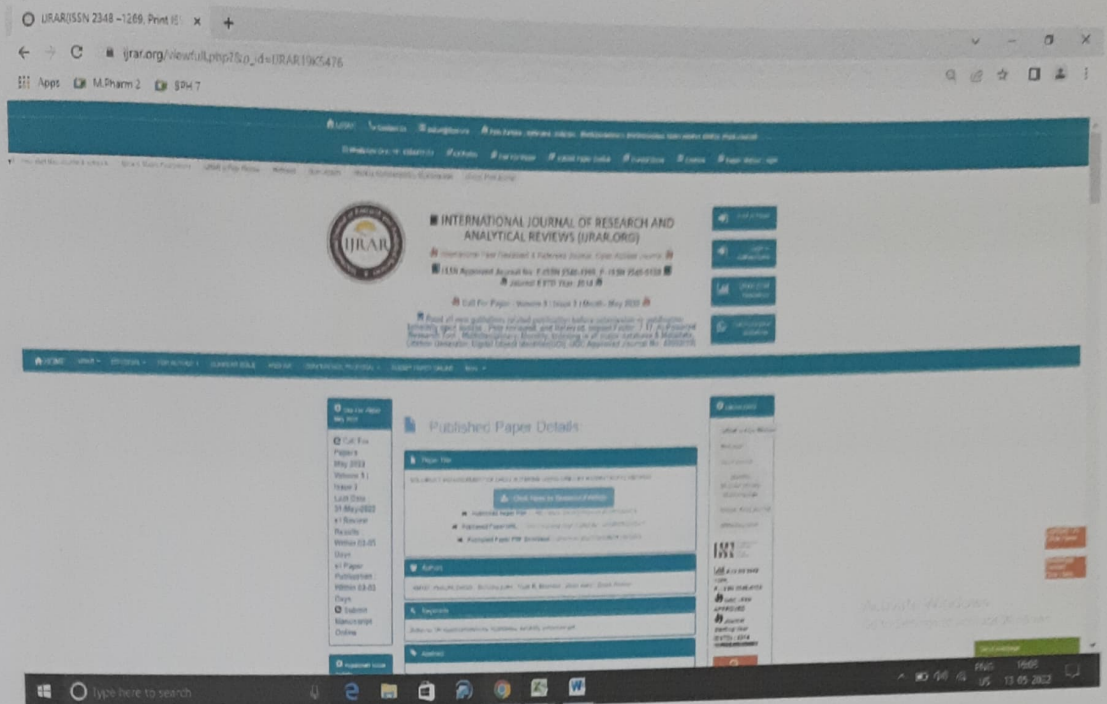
IJRAR(ISSN 2348 –1269, Print IS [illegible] ×

ijrar.org/viewfull.php?&p_id=IJRAR19K5476

Apps M.Pharm 2 SPH 7

IJRAR

INTERNATIONAL JOURNAL OF RESEARCH AND ANALYTICAL REVIEWS (IJRAR.ORG)

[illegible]

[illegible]

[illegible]

Call For Paper - Volume 9 | Issue 2 | Month - May 2022

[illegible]

HOME

Published Paper Details

Call For Papers May 2022 Volume 9 | Issue 2 Last Date 31-May-2022 Review Results Within 03-05 Days Paper Publication Within 03-05 Days Submit Manuscript Online

Paper Title

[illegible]

Click Here to Download Paper

Authors

Keywords

Abstract

Activate Windows

Type here to search

ENG US 13-05-2022